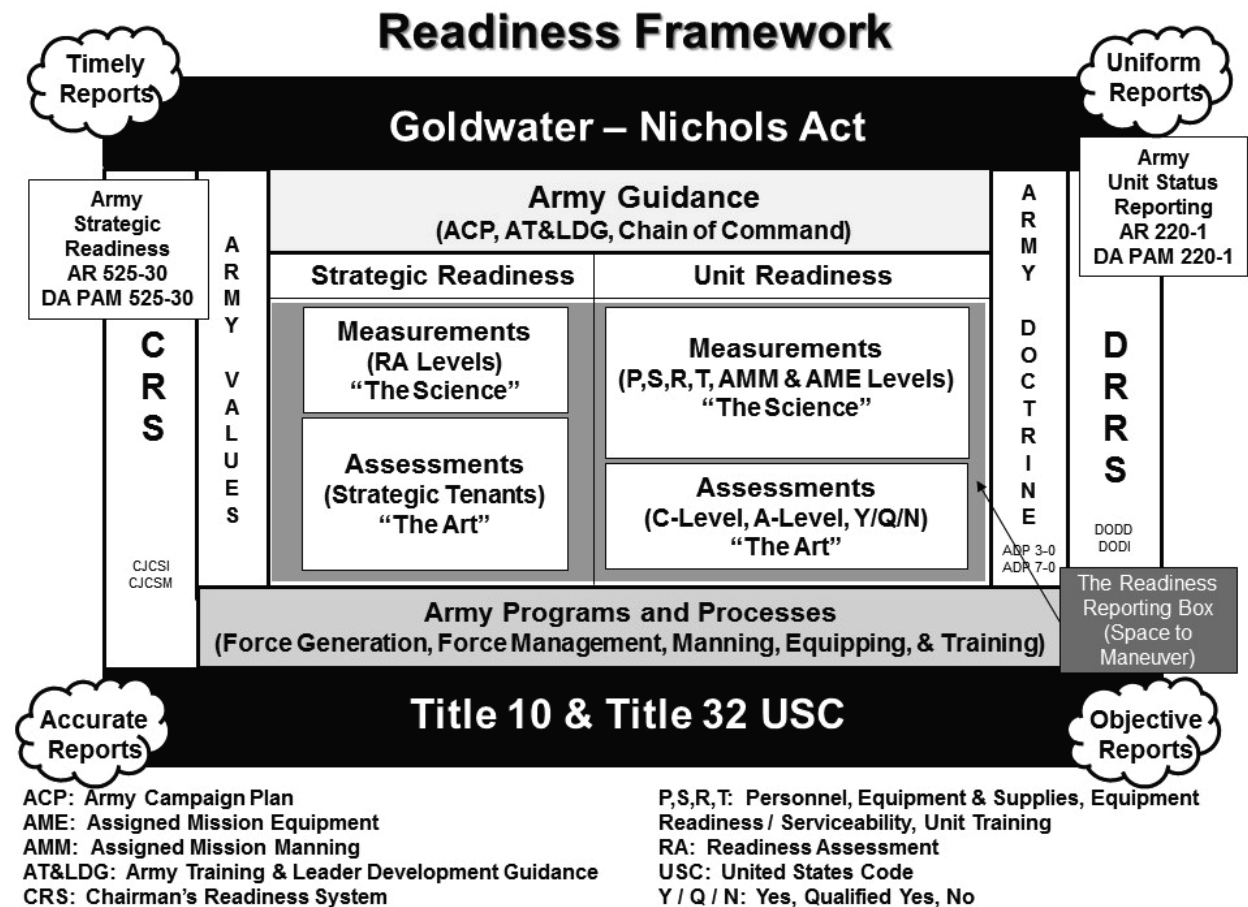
Readiness Framework

Timely Reports

Uniform Reports

Goldwater – Nichols Act

Army Strategic Readiness AR 525-30 DA PAM 525-30

Army Unit Status Reporting AR 220-1 DA PAM 220-1

C R S

CJCSI CJCSM

A R M Y V A L U E S

Army Guidance (ACP, AT&LDG, Chain of Command)

Strategic Readiness

Unit Readiness

Measurements (RA Levels) "The Science"

Assessments (Strategic Tenants) "The Art"

Measurements (P,S,R,T, AMM & AME Levels) "The Science"

Assessments (C-Level, A-Level, Y/Q/N) "The Art"

A R M Y D O C T R I N E

ADP 3-0 ADP 7-0

D R R S

DODD DODI

The Readiness Reporting Box (Space to Maneuver)

Army Programs and Processes (Force Generation, Force Management, Manning, Equipping, & Training)

Title 10 & Title 32 USC

Accurate Reports

Objective Reports

ACP: Army Campaign Plan
AME: Assigned Mission Equipment
AMM: Assigned Mission Manning
AT&LDG: Army Training & Leader Development Guidance
CRS: Chairman's Readiness System

P,S,R,T: Personnel, Equipment & Supplies, Equipment Readiness / Serviceability, Unit Training
RA: Readiness Assessment
USC: United States Code
Y / Q / N: Yes, Qualified Yes, No